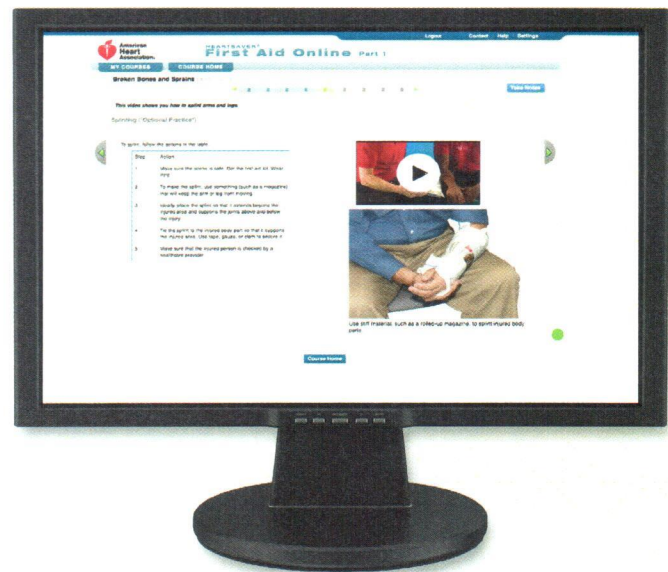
Logout Contact Help Settings

American Heart Association

HEARTSAVER®

First Aid Online Part 1

MY COURSES COURSE HOME

Broken Bones and Sprains

Take Notes

This video shows you how to splint arms and legs.

Splinting (Optional Practice)

To splint, follow the actions in the table:

| Step | Action |
|---|---|
| 1 | Make sure the scene is safe. Get the first aid kit. Wear PPE. |
| 2 | To make the splint, use something (such as a magazine) that will keep the arm or leg from moving. |
| 3 | Ideally place the splint so that it extends beyond the injured area and supports the joints above and below the injury. |
| 4 | Tie the splint to the injured body part so that it supports the injured area. Use tape, gauze, or cloth to secure it. |
| 5 | Make sure that the injured person is checked by a healthcare provider. |

Use stiff material, such as a rolled-up magazine, to splint injured body parts.

Course Home